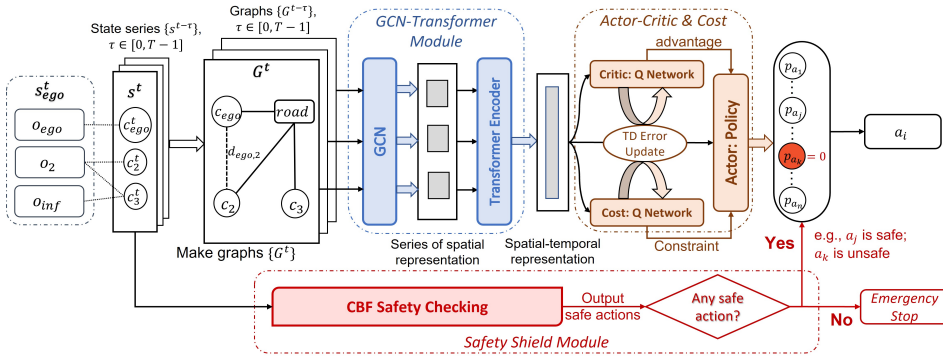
State series $\{s^{t-\tau}\}$, $\tau \in [0, T-1]$

Graphs $\{G^{t-\tau}\}$, $\tau \in [0, T-1]$

$s_{ego}^t$

$o_{ego}$

$o_2$

$o_{inf}$

$s^t$

$c_{ego}^t$

$c_2^t$

$c_3^t$

$G^t$

$c_{ego}$

$road$

$d_{ego,2}$

$c_2$

$c_3$

Make graphs $\{G^t\}$

GCN-Transformer Module

GCN

Transformer Encoder

Series of spatial representation

Spatial-temporal representation

Actor-Critic & Cost

advantage

Critic: Q Network

TD Error Update

Cost: Q Network

Constraint

Actor: Policy

$p_{a_1}$

$p_{a_j}$

$p_{a_k} = 0$

$p_{a_n}$

$a_i$

Yes

e.g., $a_j$ is safe; $a_k$ is unsafe

CBF Safety Checking

Output safe actions

Any safe action?

No

Emergency Stop

Safety Shield Module